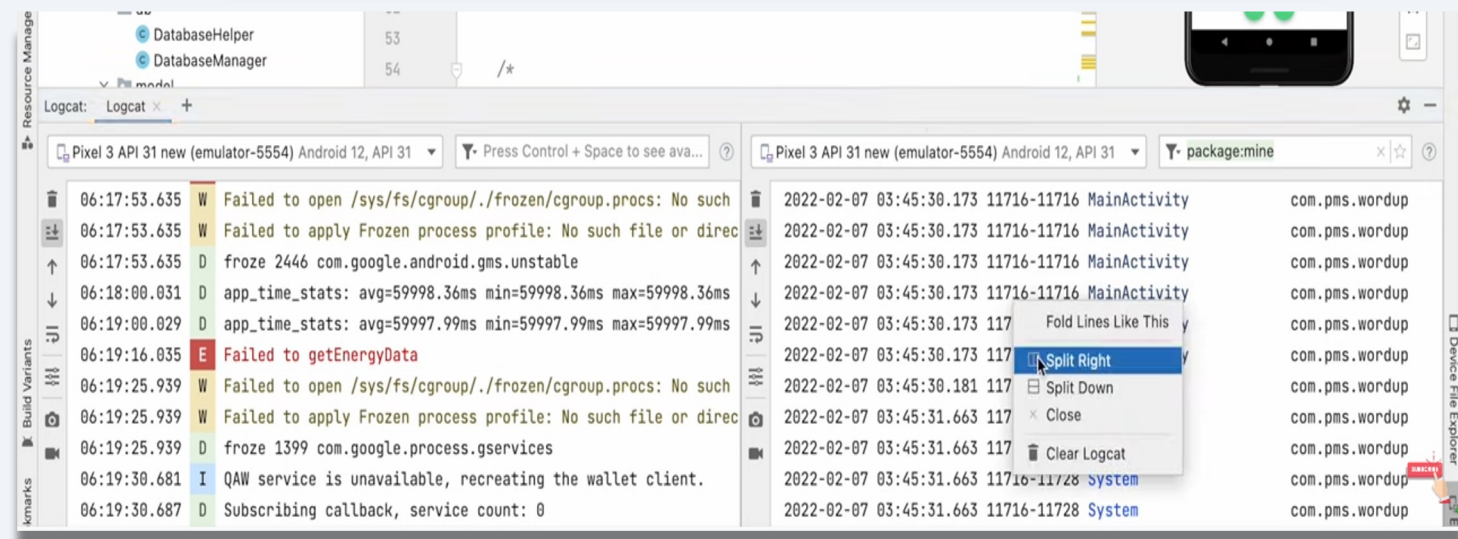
Resource Manage
db
DatabaseHelper
DatabaseManager
model
53
54
/*

Logcat: Logcat × +

Pixel 3 API 31 new (emulator-5554) Android 12, API 31
Press Control + Space to see ava...

| 06:17:53.635 | W | Failed to open /sys/fs/cgroup/./frozen/cgroup.procs: No such |
|---|---|---|
| 06:17:53.635 | W | Failed to apply Frozen process profile: No such file or direc |
| 06:17:53.635 | D | froze 2446 com.google.android.gms.unstable |
| 06:18:00.031 | D | app_time_stats: avg=59998.36ms min=59998.36ms max=59998.36ms |
| 06:19:00.029 | D | app_time_stats: avg=59997.99ms min=59997.99ms max=59997.99ms |
| 06:19:16.035 | E | Failed to getEnergyData |
| 06:19:25.939 | W | Failed to open /sys/fs/cgroup/./frozen/cgroup.procs: No such |
| 06:19:25.939 | W | Failed to apply Frozen process profile: No such file or direc |
| 06:19:25.939 | D | froze 1399 com.google.process.gservices |
| 06:19:30.681 | I | QAW service is unavailable, recreating the wallet client. |
| 06:19:30.687 | D | Subscribing callback, service count: 0 |

Pixel 3 API 31 new (emulator-5554) Android 12, API 31
package:mine

| 2022-02-07 03:45:30.173 11716-11716 MainActivity | com.pms.wordup |
|---|---|
| 2022-02-07 03:45:30.173 11716-11716 MainActivity | com.pms.wordup |
| 2022-02-07 03:45:30.173 11716-11716 MainActivity | com.pms.wordup |
| 2022-02-07 03:45:30.173 11716-11716 MainActivity | com.pms.wordup |
| 2022-02-07 03:45:30.173 117 | com.pms.wordup |
| 2022-02-07 03:45:30.173 117 | com.pms.wordup |
| 2022-02-07 03:45:30.181 117 | com.pms.wordup |
| 2022-02-07 03:45:31.663 117 | com.pms.wordup |
| 2022-02-07 03:45:31.663 117 | com.pms.wordup |
| 2022-02-07 03:45:31.663 11716-11728 System | com.pms.wordup |
| 2022-02-07 03:45:31.663 11716-11728 System | com.pms.wordup |

Fold Lines Like This
Split Right
Split Down
Close
Clear Logcat

Build Variants
kmarks
Device File Explorer
SUBSCRIBE